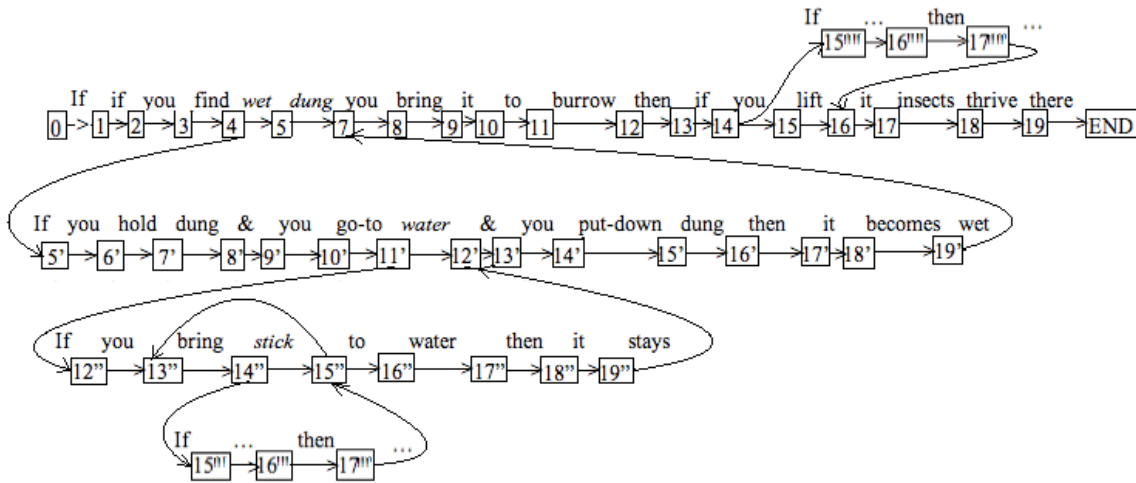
If … then …

15'''' 16'''' 17''''

If if you find *wet dung* you bring it to burrow then if you lift it insects thrive there

0 1 2 3 4 5 7 8 9 10 11 12 13 14 15 16 17 18 19 END

If you hold dung & you go-to *water* & you put-down dung then it becomes wet

5' 6' 7' 8' 9' 10' 11' 12' 13' 14' 15' 16' 17' 18' 19'

If you bring *stick* to water then it stays

12" 13" 14" 15" 16" 17" 18" 19"

If … then …

15''' 16''' 17'''